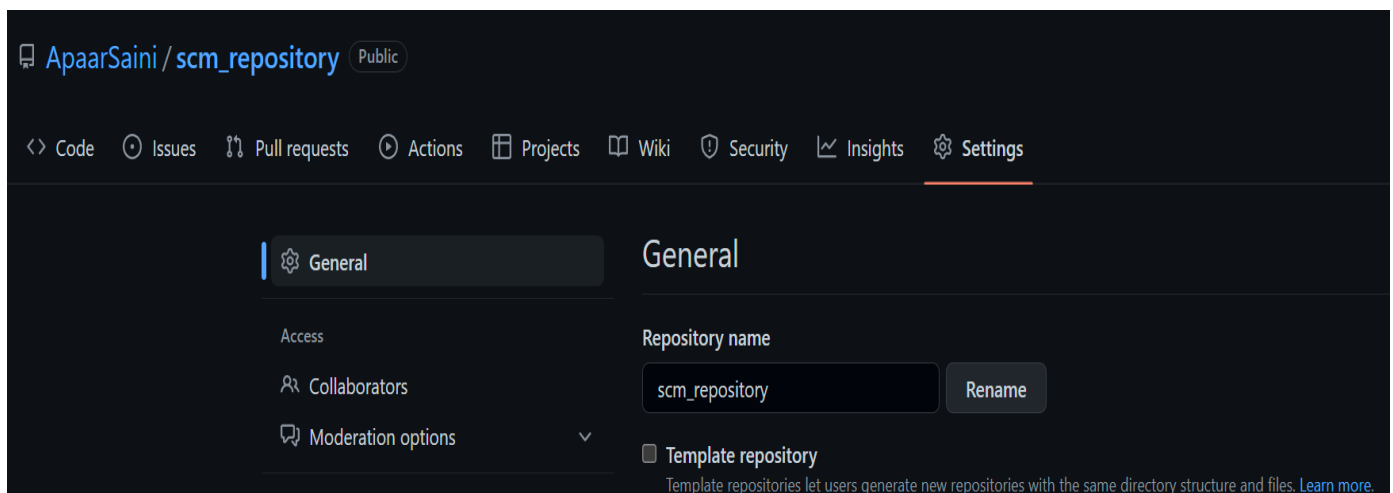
ApaarSaini / scm_repository Public

Code Issues Pull requests Actions Projects Wiki Security Insights Settings

General

Access

Collaborators

Moderation options

General

Repository name

scm_repository

Rename

Template repository

Template repositories let users generate new repositories with the same directory structure and files. Learn more.